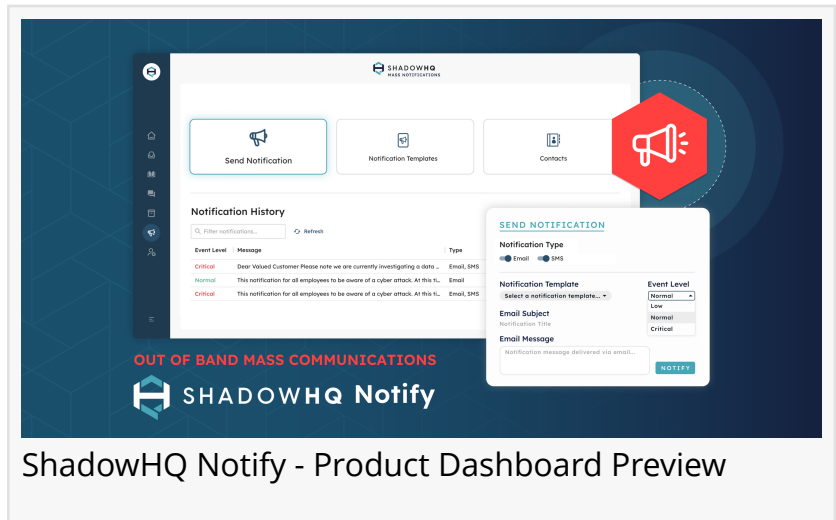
SHADOWHQ
MASS NOTIFICATIONS

Send Notification

Notification Templates

Contacts

Notification History

Filter notifications...

Refresh

| Event Level | Message | Type |
|---|---|---|
| Critical | Dear Valued Customer Please note we are currently investigating a data ... | Email, SMS |
| Normal | This notification for all employees to be aware of a cyber attack. At this ti... | Email |
| Critical | This notification for all employees to be aware of a cyber attack. At this ti... | Email, SMS |

SEND NOTIFICATION

Notification Type

Email

SMS

Notification Template

Select a notification template...

Event Level

Normal

Low

Normal

Critical

Email Subject

Notification Title

Email Message

Notification message delivered via email...

NOTIFY

OUT OF BAND MASS COMMUNICATIONS

SHADOWHQ Notify

ShadowHQ Notify - Product Dashboard Preview